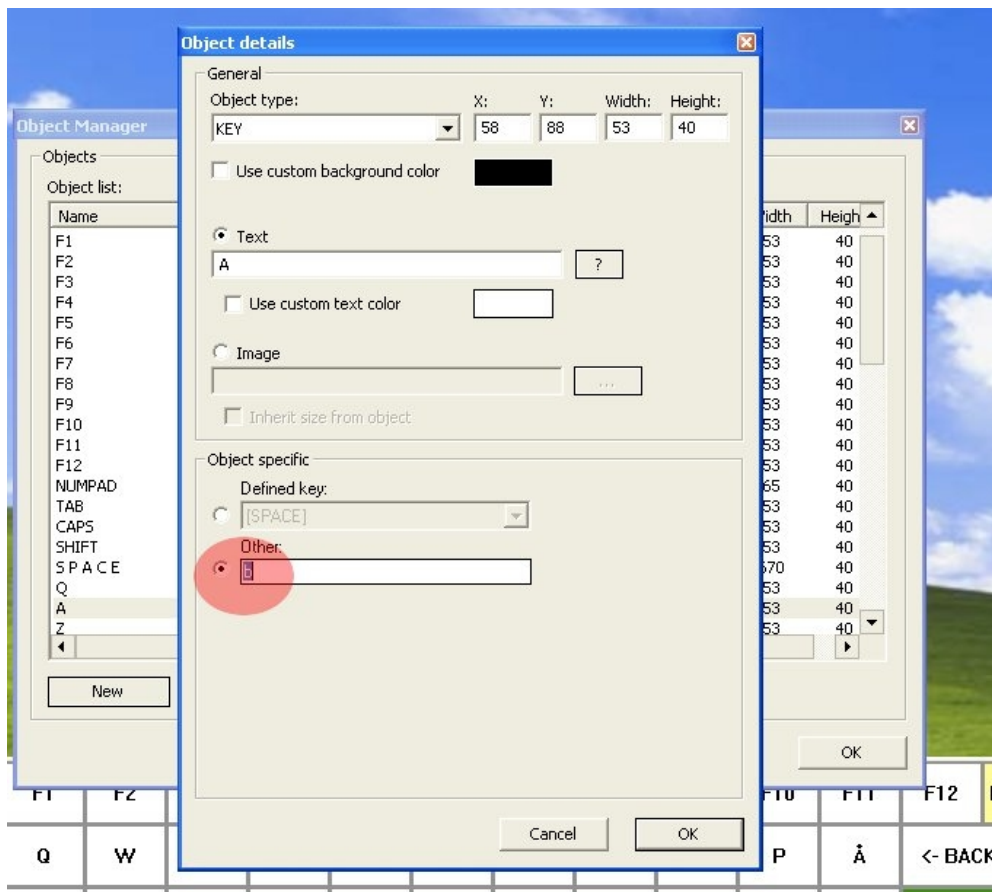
Object details

General
Object type:
KEY
X: 58
Y: 88
Width: 53
Height: 40

Use custom background color

Text
A
?
Use custom text color

Image
...
Inherit size from object

Object specific
Defined key:
[SPACE]
Other:
b

Cancel
OK

Object Manager
Objects
Object list:

| Name | Width | Heigh |
|---|---|---|
| F1 | 53 | 40 |
| F2 | 53 | 40 |
| F3 | 53 | 40 |
| F4 | 53 | 40 |
| F5 | 53 | 40 |
| F6 | 53 | 40 |
| F7 | 53 | 40 |
| F8 | 53 | 40 |
| F9 | 53 | 40 |
| F10 | 53 | 40 |
| F11 | 53 | 40 |
| F12 | 53 | 40 |
| NUMPAD | 65 | 40 |
| TAB | 53 | 40 |
| CAPS | 53 | 40 |
| SHIFT | 53 | 40 |
| S P A C E | 570 | 40 |
| Q | 53 | 40 |
| A | 53 | 40 |
| Z | 53 | 40 |

New
OK

F1 F2 F10 F11 F12
Q W P Å <- BACK